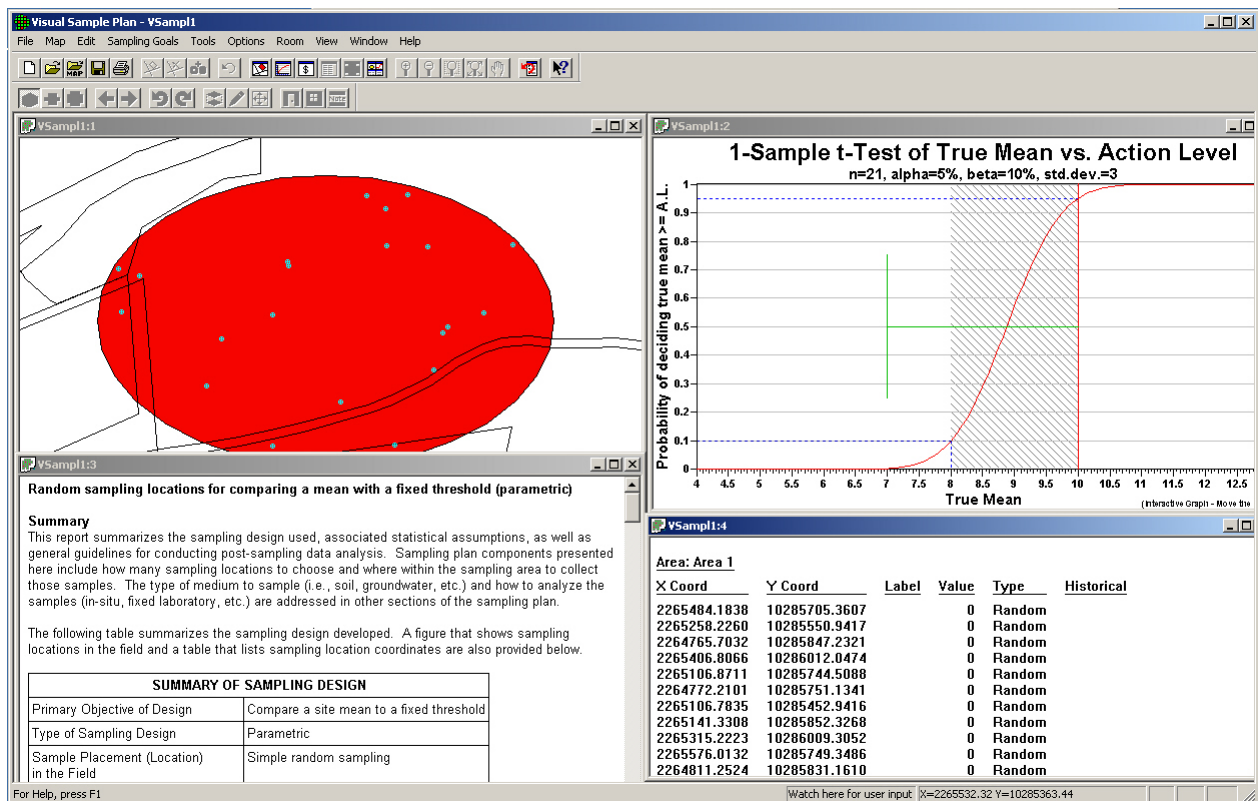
Visual Sample Plan - VSampl1

File Map Edit Sampling Goals Tools Options Room View Window Help

VSampl1:1

VSampl1:2

1-Sample t-Test of True Mean vs. Action Level
n=21, alpha=5%, beta=10%, std.dev.=3

Probability of deciding true mean >= A.L.

1
0.9
0.8
0.7
0.6
0.5
0.4
0.3
0.2
0.1
0

4 4.5 5 5.5 6 6.5 7 7.5 8 8.5 9 9.5 10 10.5 11 11.5 12 12.5

True Mean

(Interactive Graph - Move the

VSampl1:3

Random sampling locations for comparing a mean with a fixed threshold (parametric)

Summary
This report summarizes the sampling design used, associated statistical assumptions, as well as general guidelines for conducting post-sampling data analysis. Sampling plan components presented here include how many sampling locations to choose and where within the sampling area to collect those samples. The type of medium to sample (i.e., soil, groundwater, etc.) and how to analyze the samples (in-situ, fixed laboratory, etc.) are addressed in other sections of the sampling plan.

The following table summarizes the sampling design developed. A figure that shows sampling locations in the field and a table that lists sampling location coordinates are also provided below.

| SUMMARY OF SAMPLING DESIGN | |
|---|---|
| Primary Objective of Design | Compare a site mean to a fixed threshold |
| Type of Sampling Design | Parametric |
| Sample Placement (Location) in the Field | Simple random sampling |

VSampl1:4

Area: Area 1

| X Coord | Y Coord | Label | Value | Type | Historical |
|---|---|---|---|---|---|
| 2265484.1838 | 10285705.3607 | | 0 | Random | |
| 2265258.2260 | 10285550.9417 | | 0 | Random | |
| 2264765.7032 | 10285847.2321 | | 0 | Random | |
| 2265406.8066 | 10286012.0474 | | 0 | Random | |
| 2265106.8711 | 10285744.5088 | | 0 | Random | |
| 2264772.2101 | 10285751.1341 | | 0 | Random | |
| 2265106.7835 | 10285452.9416 | | 0 | Random | |
| 2265141.3308 | 10285852.3268 | | 0 | Random | |
| 2265315.2223 | 10286009.3052 | | 0 | Random | |
| 2265576.0132 | 10285749.3486 | | 0 | Random | |
| 2264811.2524 | 10285831.1610 | | 0 | Random | |

For Help, press F1

Watch here for user input X=2265532.32 Y=10285363.44